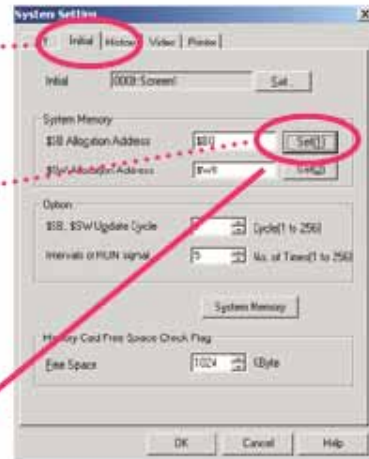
System Setting
T | Initial | History | Video | Printer |
Initial 0000 Screen1 Set...
System Memory
$SB Allocation Address $B0 Set(1)
$SW Allocation Address $W0 Set(2)
Option
$SB, $SW Update Cycle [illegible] Cycle(1 to 256)
Intervals of RUN signal 5 No. of Times(1 to 256)
System Memory
Memory Card Free Space Check Flag
Free Space 1024 KByte
OK Cancel Help